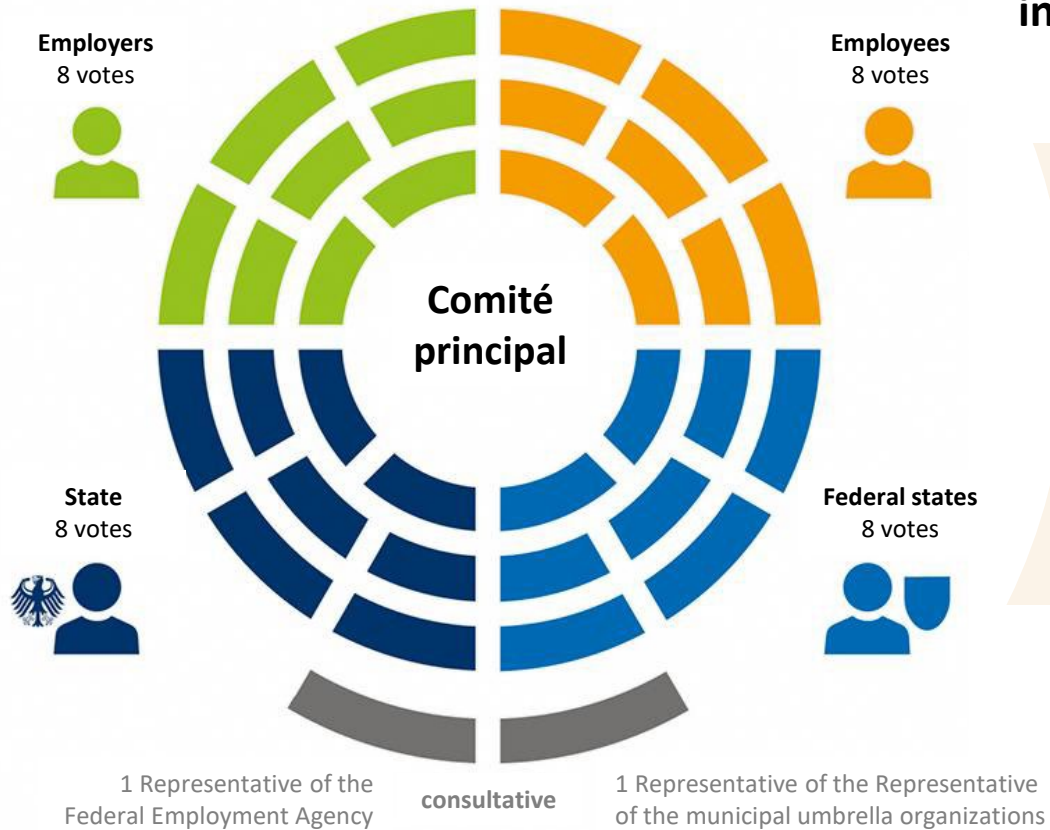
in

Employers
8 votes

Employees
8 votes

Comité principal

State
8 votes

Federal states
8 votes

1 Representative of the Federal Employment Agency

consultative

1 Representative of the Representative of the municipal umbrella organizations